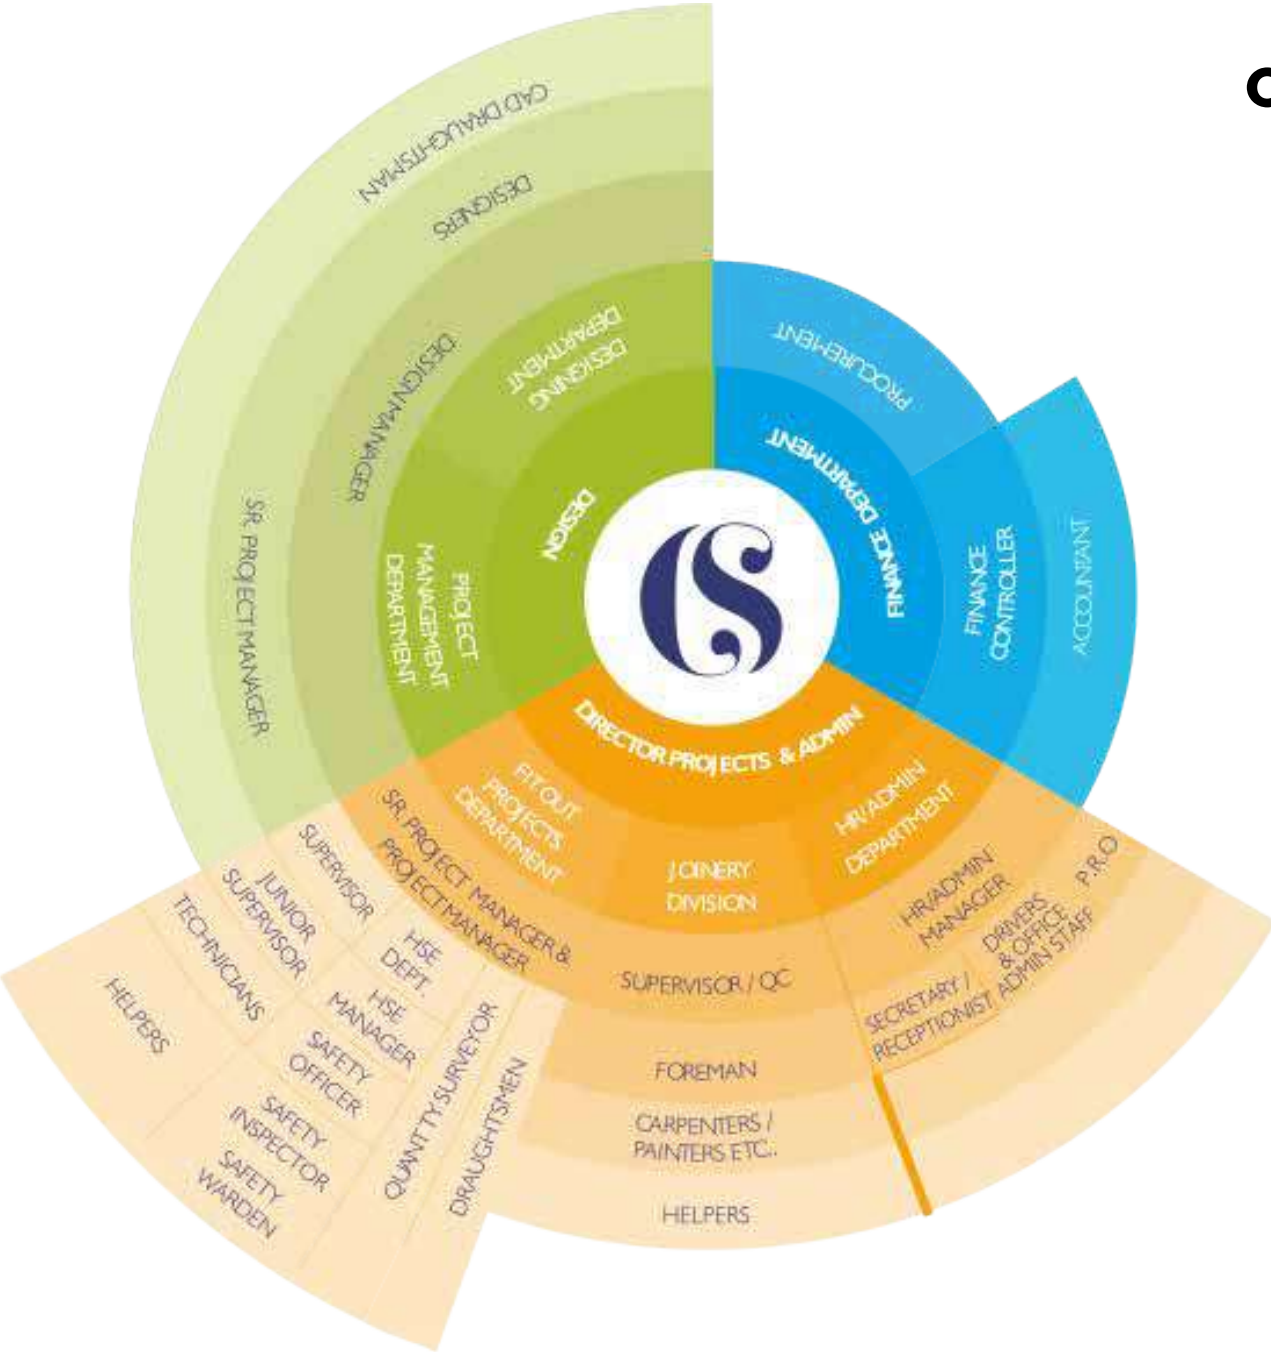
CS

DESIGN
DESIGNING DEPARTMENT
PROJECT MANAGEMENT DEPARTMENT
DESIGN MANAGER
SR. PROJECT MANAGER
DESIGNERS
CAD DRAUGHTSMAN

FINANCE DEPARTMENT
PROCUREMENT
FINANCE CONTROLLER
ACCOUNTANT

DIRECTOR PROJECTS & ADMIN
FIT OUT PROJECTS DEPARTMENT
JOINERY DIVISION
HR/ADMIN DEPARTMENT
SR. PROJECT MANAGER & PROJECT MANAGER
SUPERVISOR / QC
FOREMAN
CARPENTERS / PAINTERS ETC.
HELPERS
HR/ADMIN MANAGER
P.R.O
DRIVERS & OFFICE ADMIN STAFF
SECRETARY / RECEPTIONIST
SUPERVISOR
JUNIOR SUPERVISOR
TECHNICIANS
HELPERS
HSE DEPT.
HSE MANAGER
SAFETY OFFICER
SAFETY INSPECTOR
SAFETY WARDEN
QUANTITY SURVEYOR
DRAUGHTSMEN

O